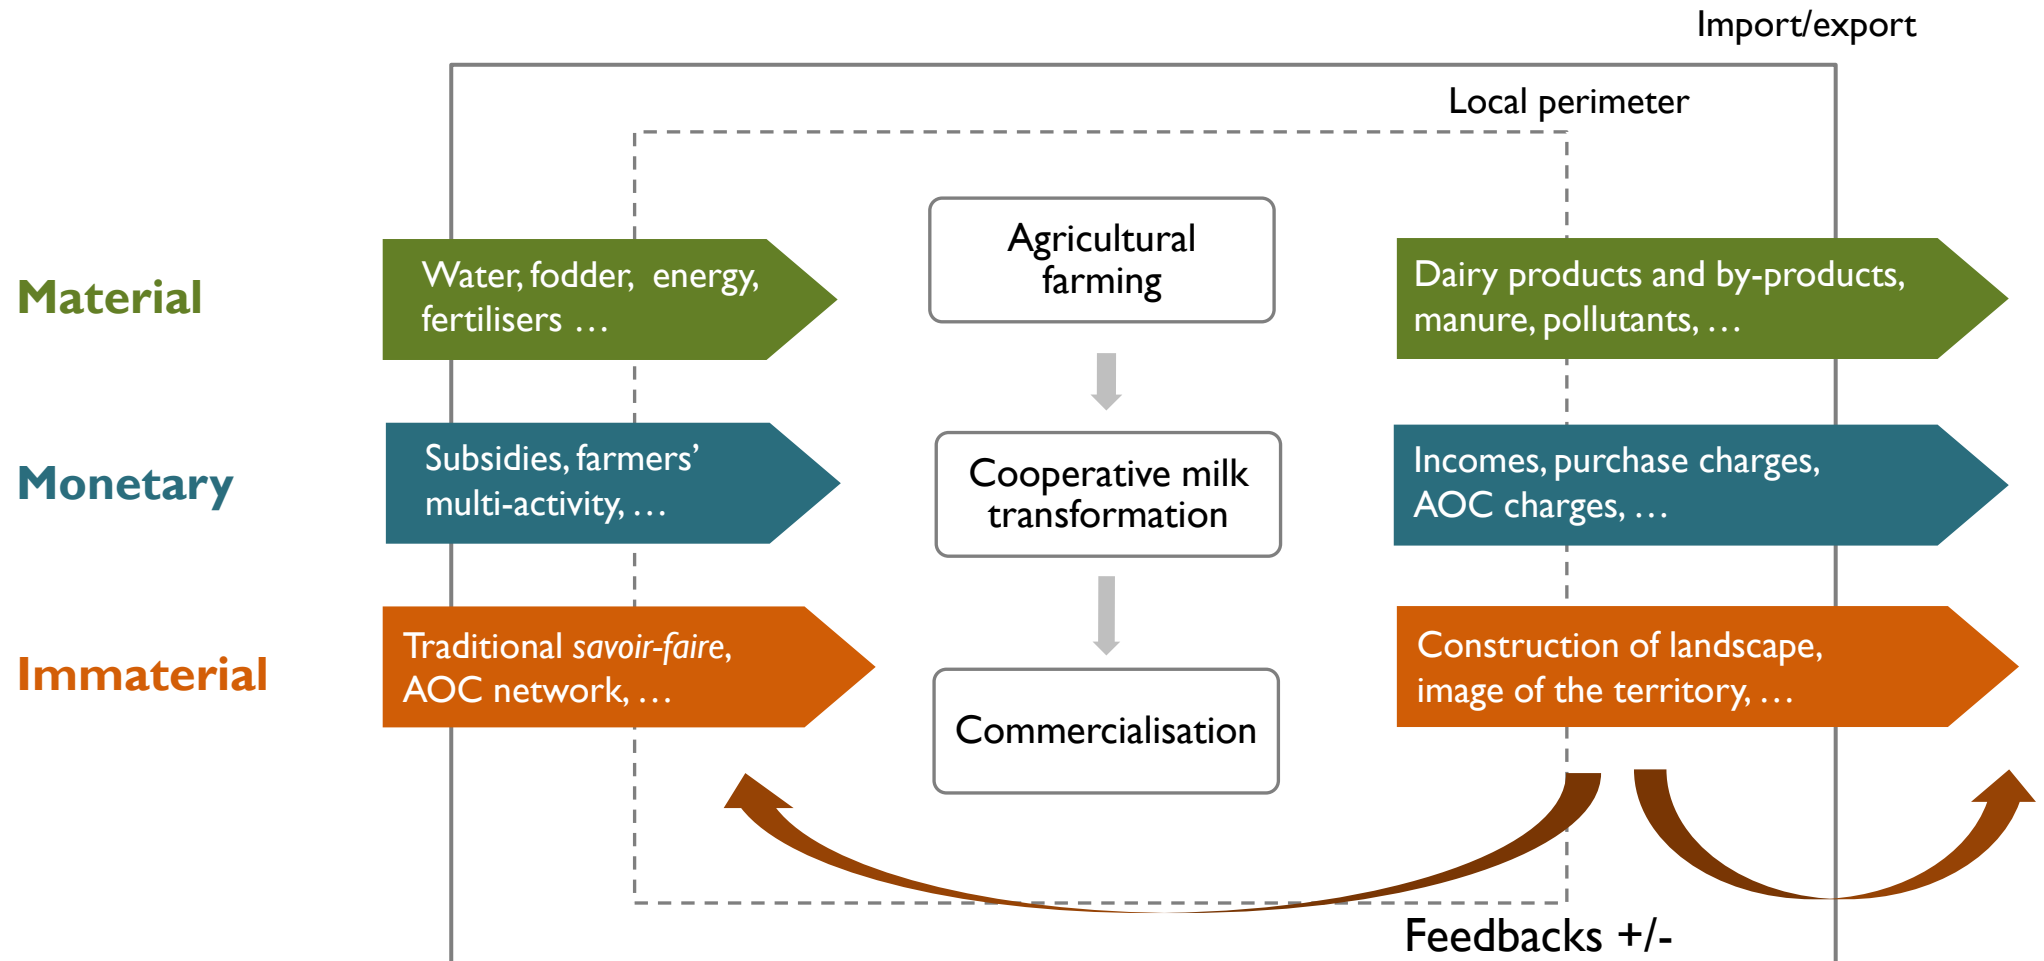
Import/export

Local perimeter

Material

Water, fodder, energy, fertilisers …

Agricultural farming

Dairy products and by-products, manure, pollutants, …

Monetary

Subsidies, farmers' multi-activity, …

Cooperative milk transformation

Incomes, purchase charges, AOC charges, …

Immaterial

Traditional *savoir-faire*, AOC network, …

Commercialisation

Construction of landscape, image of the territory, …

Feedbacks +/-